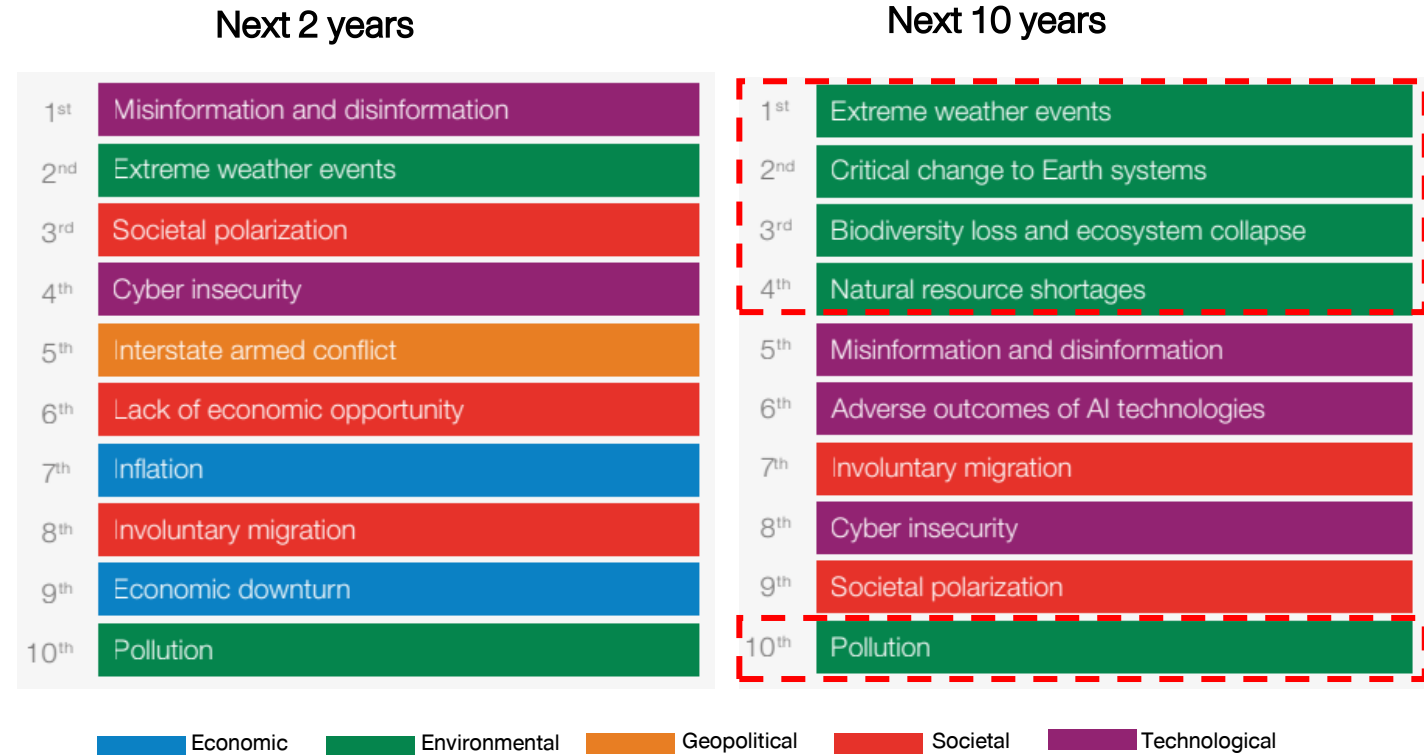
Next 2 years

1st Misinformation and disinformation
2nd Extreme weather events
3rd Societal polarization
4th Cyber insecurity
5th Interstate armed conflict
6th Lack of economic opportunity
7th Inflation
8th Involuntary migration
9th Economic downturn
10th Pollution

Next 10 years

1st Extreme weather events
2nd Critical change to Earth systems
3rd Biodiversity loss and ecosystem collapse
4th Natural resource shortages
5th Misinformation and disinformation
6th Adverse outcomes of AI technologies
7th Involuntary migration
8th Cyber insecurity
9th Societal polarization
10th Pollution

Economic Environmental Geopolitical Societal Technological